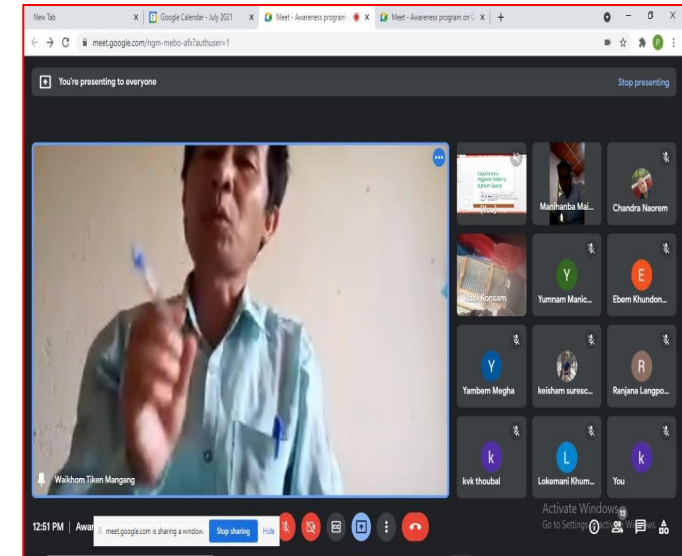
New Tab | Google Calendar - July 2021 | Meet - Awareness program | Meet - Awareness program on C | +

meet.google.com/ngm-mebo-afx?authuser=1

You're presenting to everyone

Stop presenting

Waikhom Tiken Mangang

Manihanba Mai...

Chandra Naorem

Y

Yumnam Manic...

E

Ebem Khundon...

Y

Yambem Megha

keisham suresc...

R

Ranjana Langpo...

k

kvk thoubal

L

Lokemani Khum...

k

You

12:51 PM | Awar

meet.google.com is sharing a window.

Stop sharing

Hide

Activate Windows

Go to Settings to activate Windows.

13